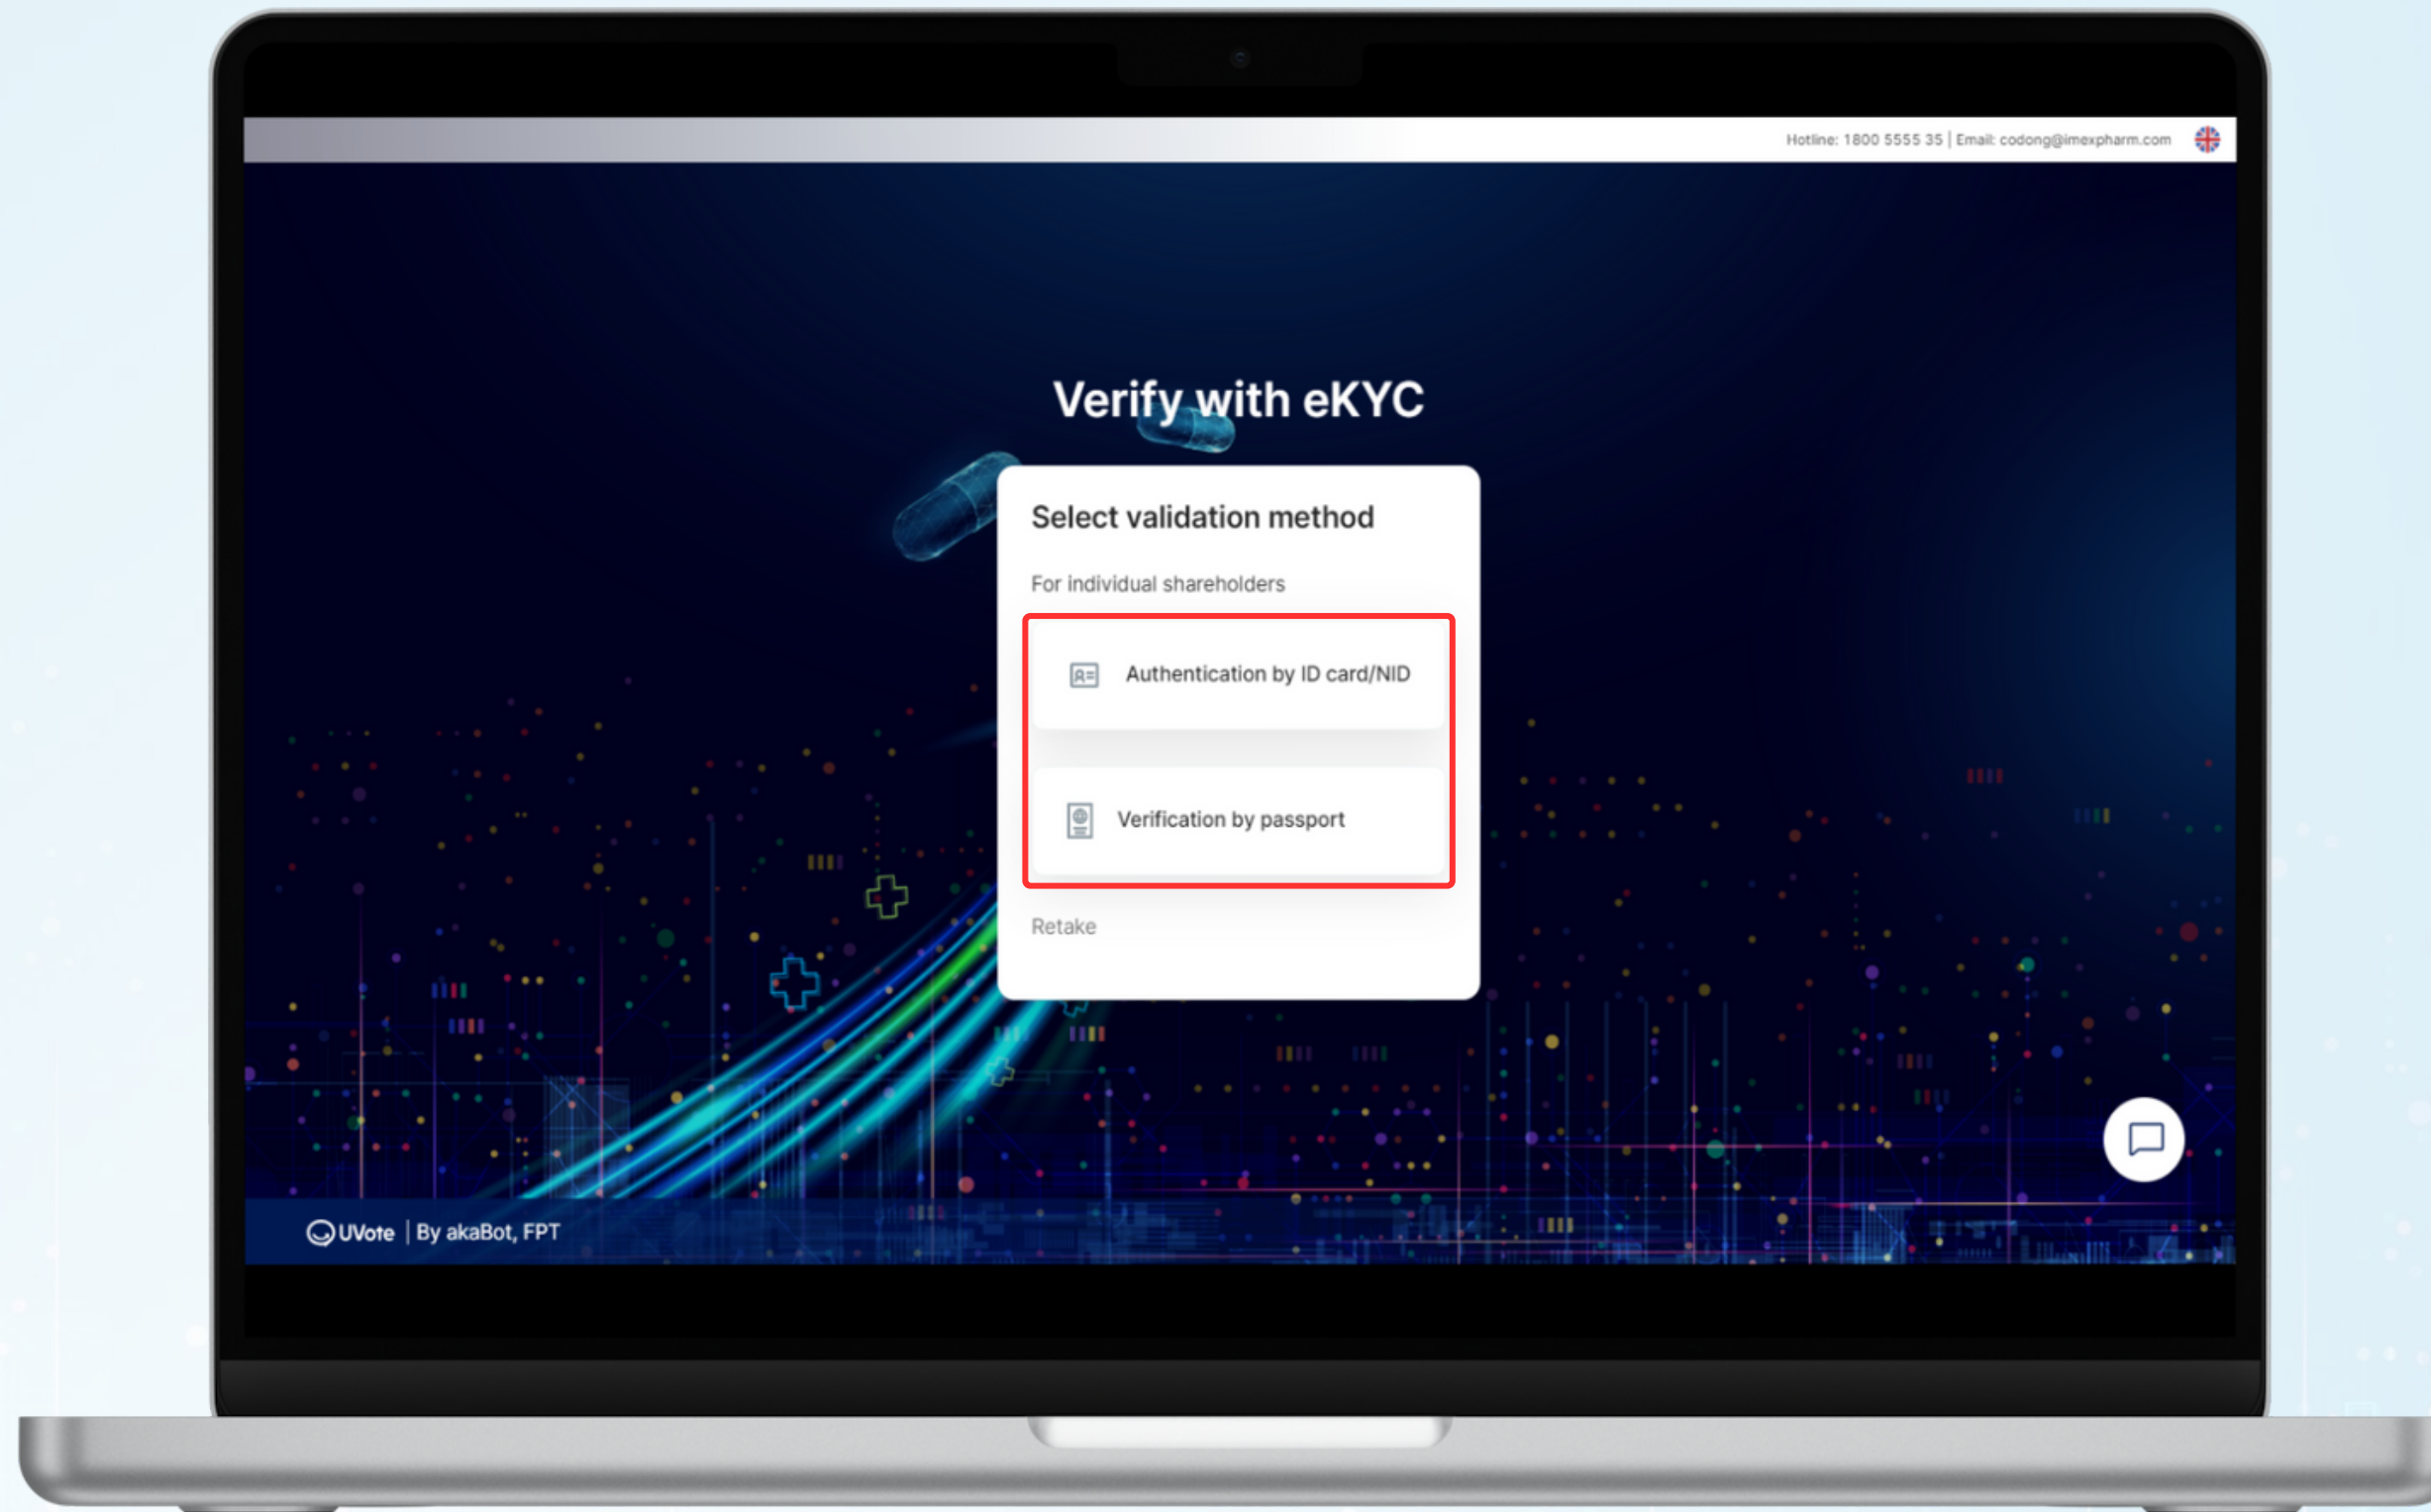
Hotline: 1800 5555 35 | Email: codong@imexpharm.com

Verify with eKYC

Select validation method

For individual shareholders

Authentication by ID card/NID

Verification by passport

Retake

UVote | By akaBot, FPT